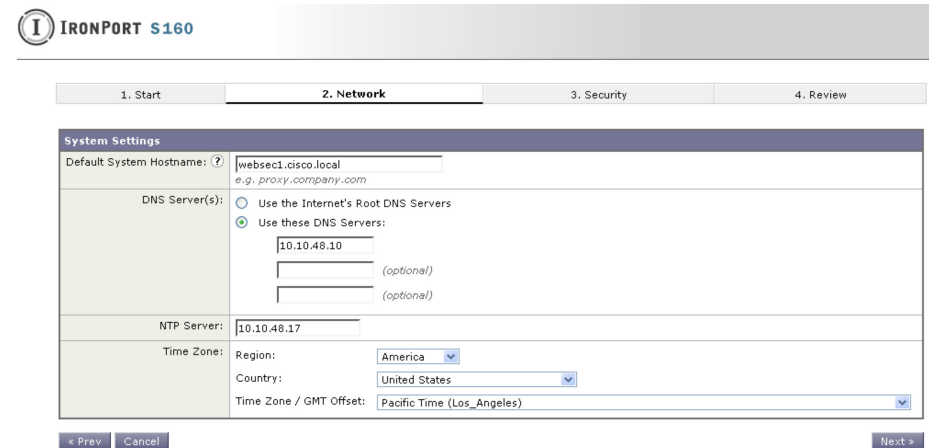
IronPort S160

| 1. Start | 2. Network | 3. Security | 4. Review |
|---|---|---|---|

System Settings

| | |
|---|---|
| Default System Hostname: ? | websec1.cisco.local e.g. proxy.company.com |
| DNS Server(s): | Use the Internet's Root DNS Servers Use these DNS Servers: 10.10.48.10 (optional) (optional) |
| NTP Server: | 10.10.48.17 |
| Time Zone: | Region: America Country: United States Time Zone / GMT Offset: Pacific Time (Los_Angeles) |

« Prev Cancel Next »